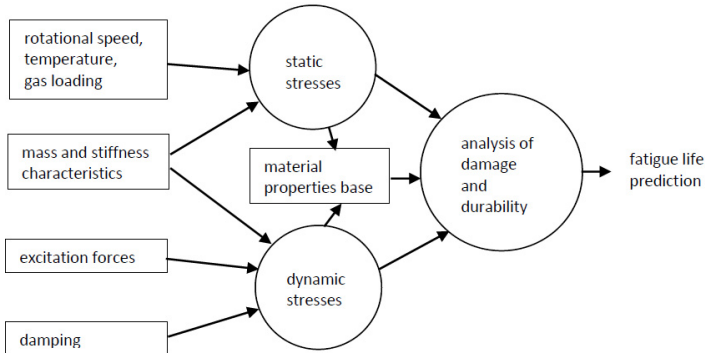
rotational speed, temperature, gas loading

mass and stiffness characteristics

excitation forces

damping

static stresses

material properties base

dynamic stresses

analysis of damage and durability

fatigue life prediction